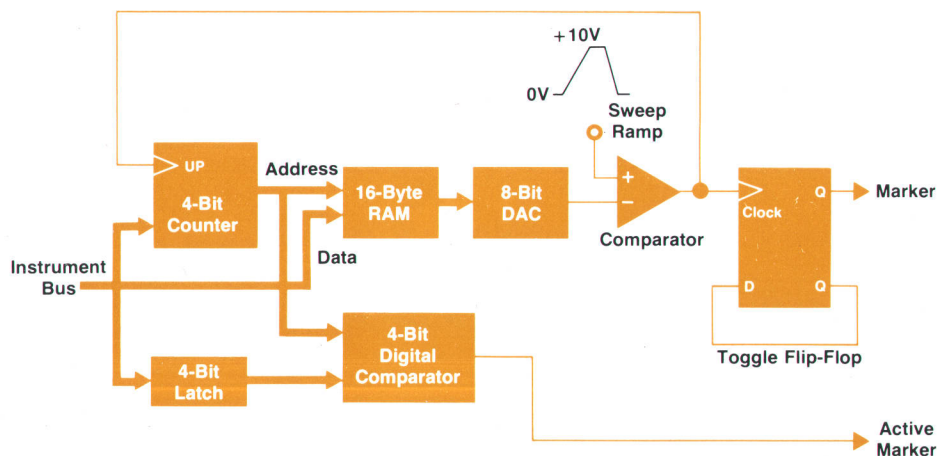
+10V

0V

Sweep Ramp

UP

4-Bit Counter

Address

16-Byte RAM

8-Bit DAC

+

−

Comparator

Clock

Q

Marker

Data

Instrument Bus

D

Q

Toggle Flip-Flop

4-Bit Digital Comparator

4-Bit Latch

Active Marker